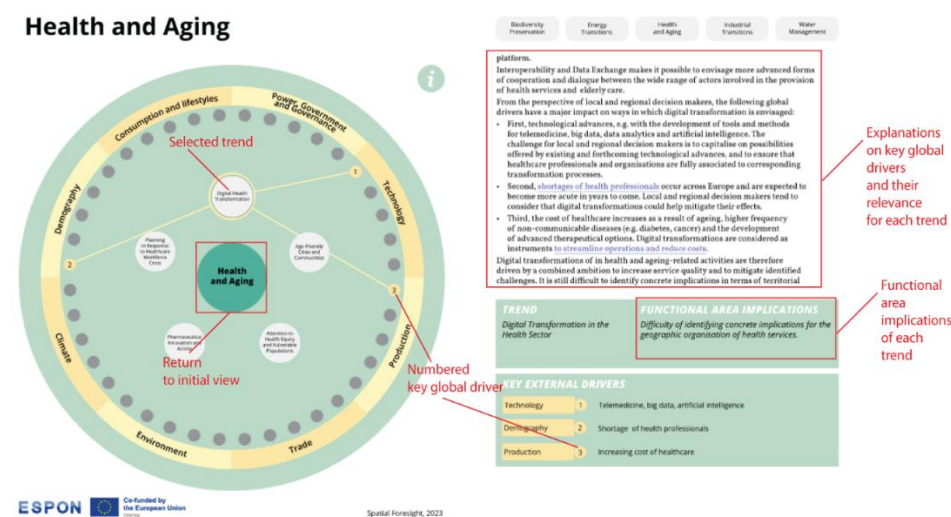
Health and Aging

Biodiversity Preservation
Energy Transitions
Health and Aging
Industrial Transitions
Water Management

platform.

Interoperability and Data Exchange makes it possible to envisage more advanced forms of cooperation and dialogue between the wide range of actors involved in the provision of health services and elderly care.

From the perspective of local and regional decision makers, the following global drivers have a major impact on ways in which digital transformation is envisaged:

- First, technological advances, e.g. with the development of tools and methods for telemedicine, big data, data analytics and artificial intelligence. The challenge for local and regional decision makers is to capitalise on possibilities offered by existing and forthcoming technological advances, and to ensure that healthcare professionals and organisations are fully associated to corresponding transformation processes.
- Second, shortages of health professionals occur across Europe and are expected to become more acute in years to come. Local and regional decision makers tend to consider that digital transformations could help mitigate their effects.
- Third, the cost of healthcare increases as a result of ageing, higher frequency of non-communicable diseases (e.g. diabetes, cancer) and the development of advanced therapeutical options. Digital transformations are considered as instruments to streamline operations and reduce costs.

Digital transformations of in health and ageing-related activities are therefore driven by a combined ambition to increase service quality and to mitigate identified challenges. It is still difficult to identify concrete implications in terms of territorial

Explanations on key global drivers and their relevance for each trend

Consumption and lifestyles
Power, Government and Governance
Technology
Production
Trade
Environment
Climate
Demography

Selected trend
Digital Health Transformation
Planning in Response to Healthcare Workforce Crisis
Age Friendly Cities and Communities
Health and Aging
Pharmaceutical Innovation and Access
Attention to Health Equity and Vulnerable Populations
1
2
3
Return to initial view
Numbered key global driver

TREND
Digital Transformation in the Health Sector

FUNCTIONAL AREA IMPLICATIONS
Difficulty of identifying concrete implications for the geographic organisation of health services.

Functional area implications of each trend

KEY EXTERNAL DRIVERS
| Technology | 1 | Telemedicine, big data, artificial intelligence |
|---|---|---|
| Demography | 2 | Shortage of health professionals |
| Production | 3 | Increasing cost of healthcare |

ESPON
Co-funded by the European Union
Spatial Foresight, 2023